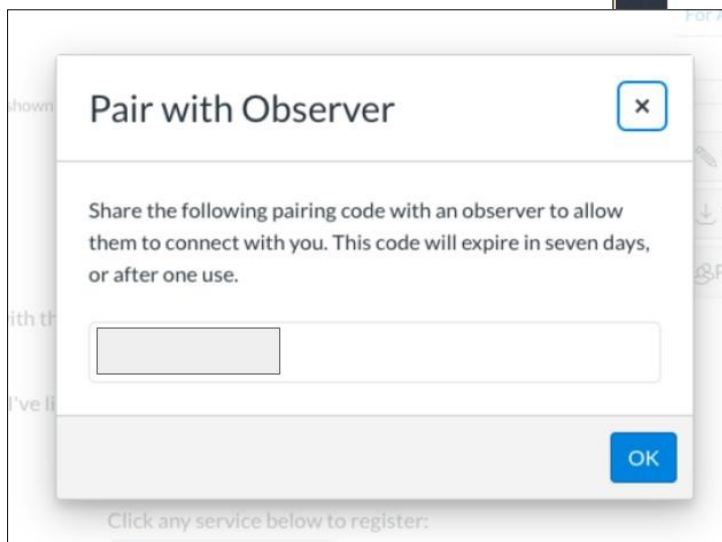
For A

hown

ith th

I've li

Pair with Observer

×

Share the following pairing code with an observer to allow them to connect with you. This code will expire in seven days, or after one use.

OK

Click any service below to register: